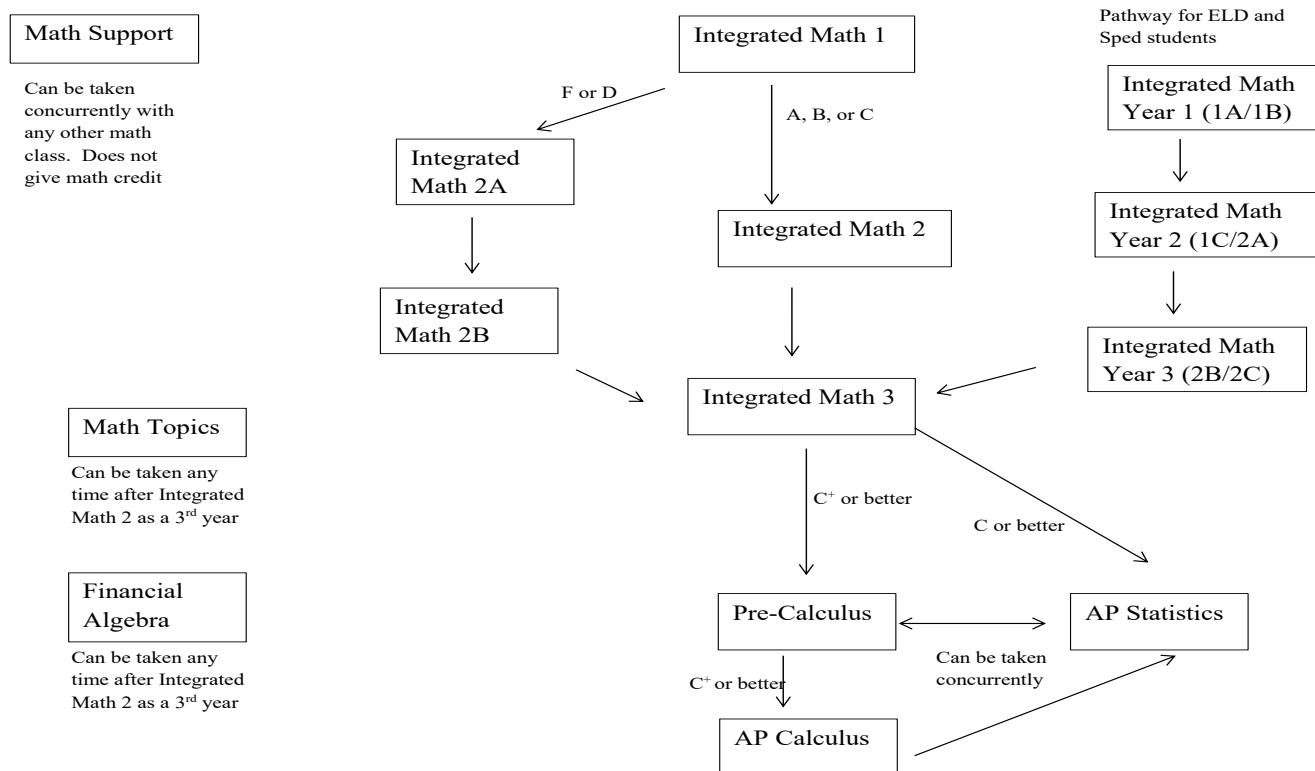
Math Support

Can be taken concurrently with any other math class. Does not give math credit

Integrated Math 1

Pathway for ELD and Sped students

F or D

A, B, or C

Integrated Math 2A

Integrated Math Year 1 (1A/1B)

Integrated Math 2

Integrated Math Year 2 (1C/2A)

Integrated Math 2B

Integrated Math Year 3 (2B/2C)

Integrated Math 3

Math Topics

Can be taken any time after Integrated Math 2 as a 3$^{rd}$ year

$C^{+}$ or better

C or better

Financial Algebra

Can be taken any time after Integrated Math 2 as a 3$^{rd}$ year

Pre-Calculus

AP Statistics

Can be taken concurrently

$C^{+}$ or better

AP Calculus